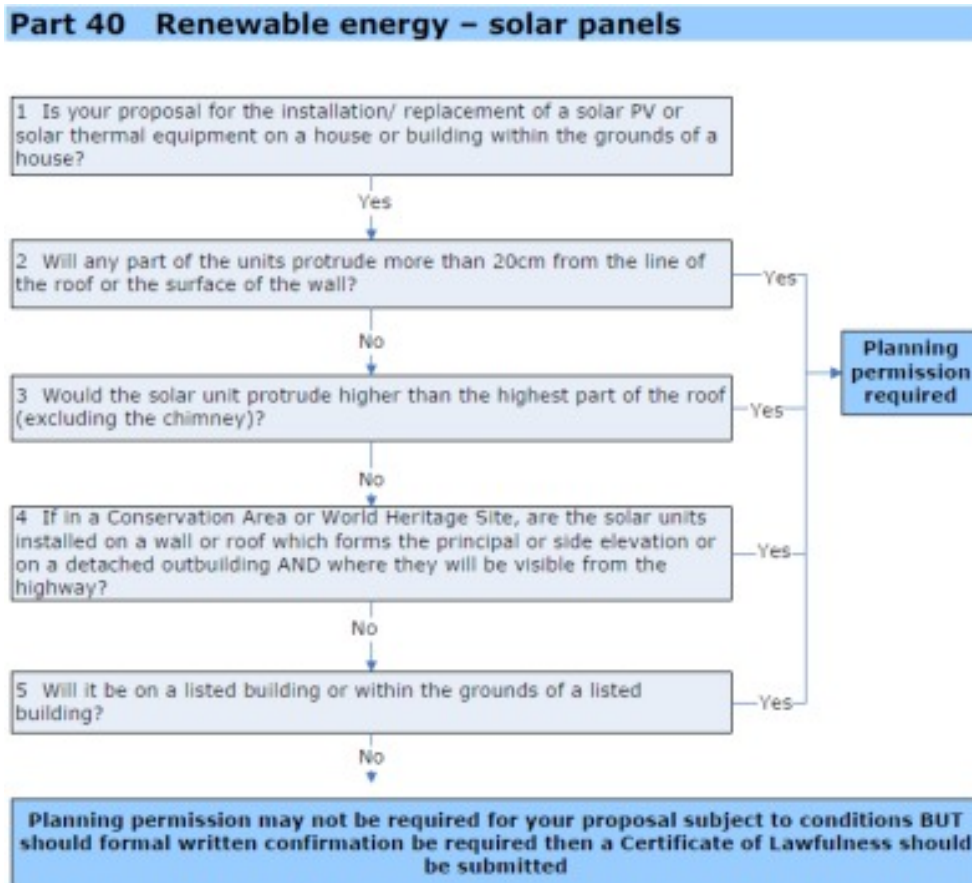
Part 40 Renewable energy – solar panels

1 Is your proposal for the installation/ replacement of a solar PV or solar thermal equipment on a house or building within the grounds of a house?

Yes

2 Will any part of the units protrude more than 20cm from the line of the roof or the surface of the wall?

Yes

No

Planning permission required

3 Would the solar unit protrude higher than the highest part of the roof (excluding the chimney)?

Yes

No

4 If in a Conservation Area or World Heritage Site, are the solar units installed on a wall or roof which forms the principal or side elevation or on a detached outbuilding AND where they will be visible from the highway?

Yes

No

5 Will it be on a listed building or within the grounds of a listed building?

Yes

No

Planning permission may not be required for your proposal subject to conditions BUT should formal written confirmation be required then a Certificate of Lawfulness should be submitted